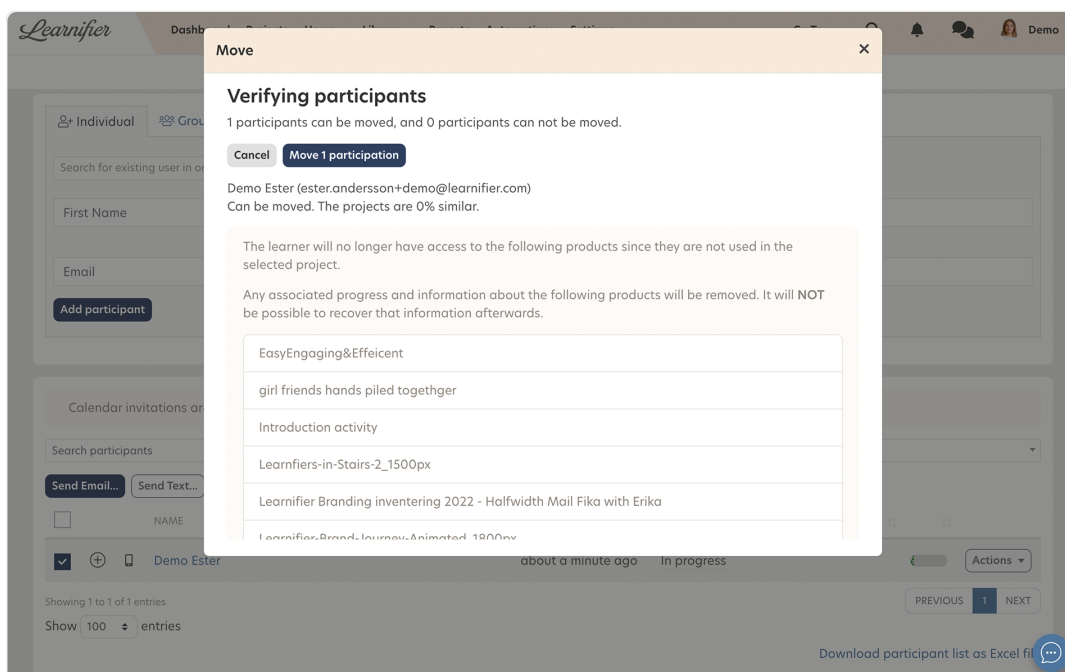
Learnifier

Dashb

Demo

Move

Verifying participants

1 participants can be moved, and 0 participants can not be moved.

Cancel

Move 1 participation

Demo Ester (ester.andersson+demo@learnifier.com)
Can be moved. The projects are 0% similar.

The learner will no longer have access to the following products since they are not used in the selected project.

Any associated progress and information about the following products will be removed. It will **NOT** be possible to recover that information afterwards.

EasyEngaging&Effeicent

girl friends hands piled togethger

Introduction activity

Learnfiers-in-Stairs-2_1500px

Learnifier Branding inventering 2022 - Halfwidth Mail Fika with Erika

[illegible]

Individual

Grou

Search for existing user in o

First Name

Email

Add participant

Calendar invitations ar

Search participants

Send Email...

Send Text...

NAME

Demo Ester

about a minute ago

In progress

Actions

Showing 1 to 1 of 1 entries

Show 100 entries

PREVIOUS

1

NEXT

Download participant list as Excel fil